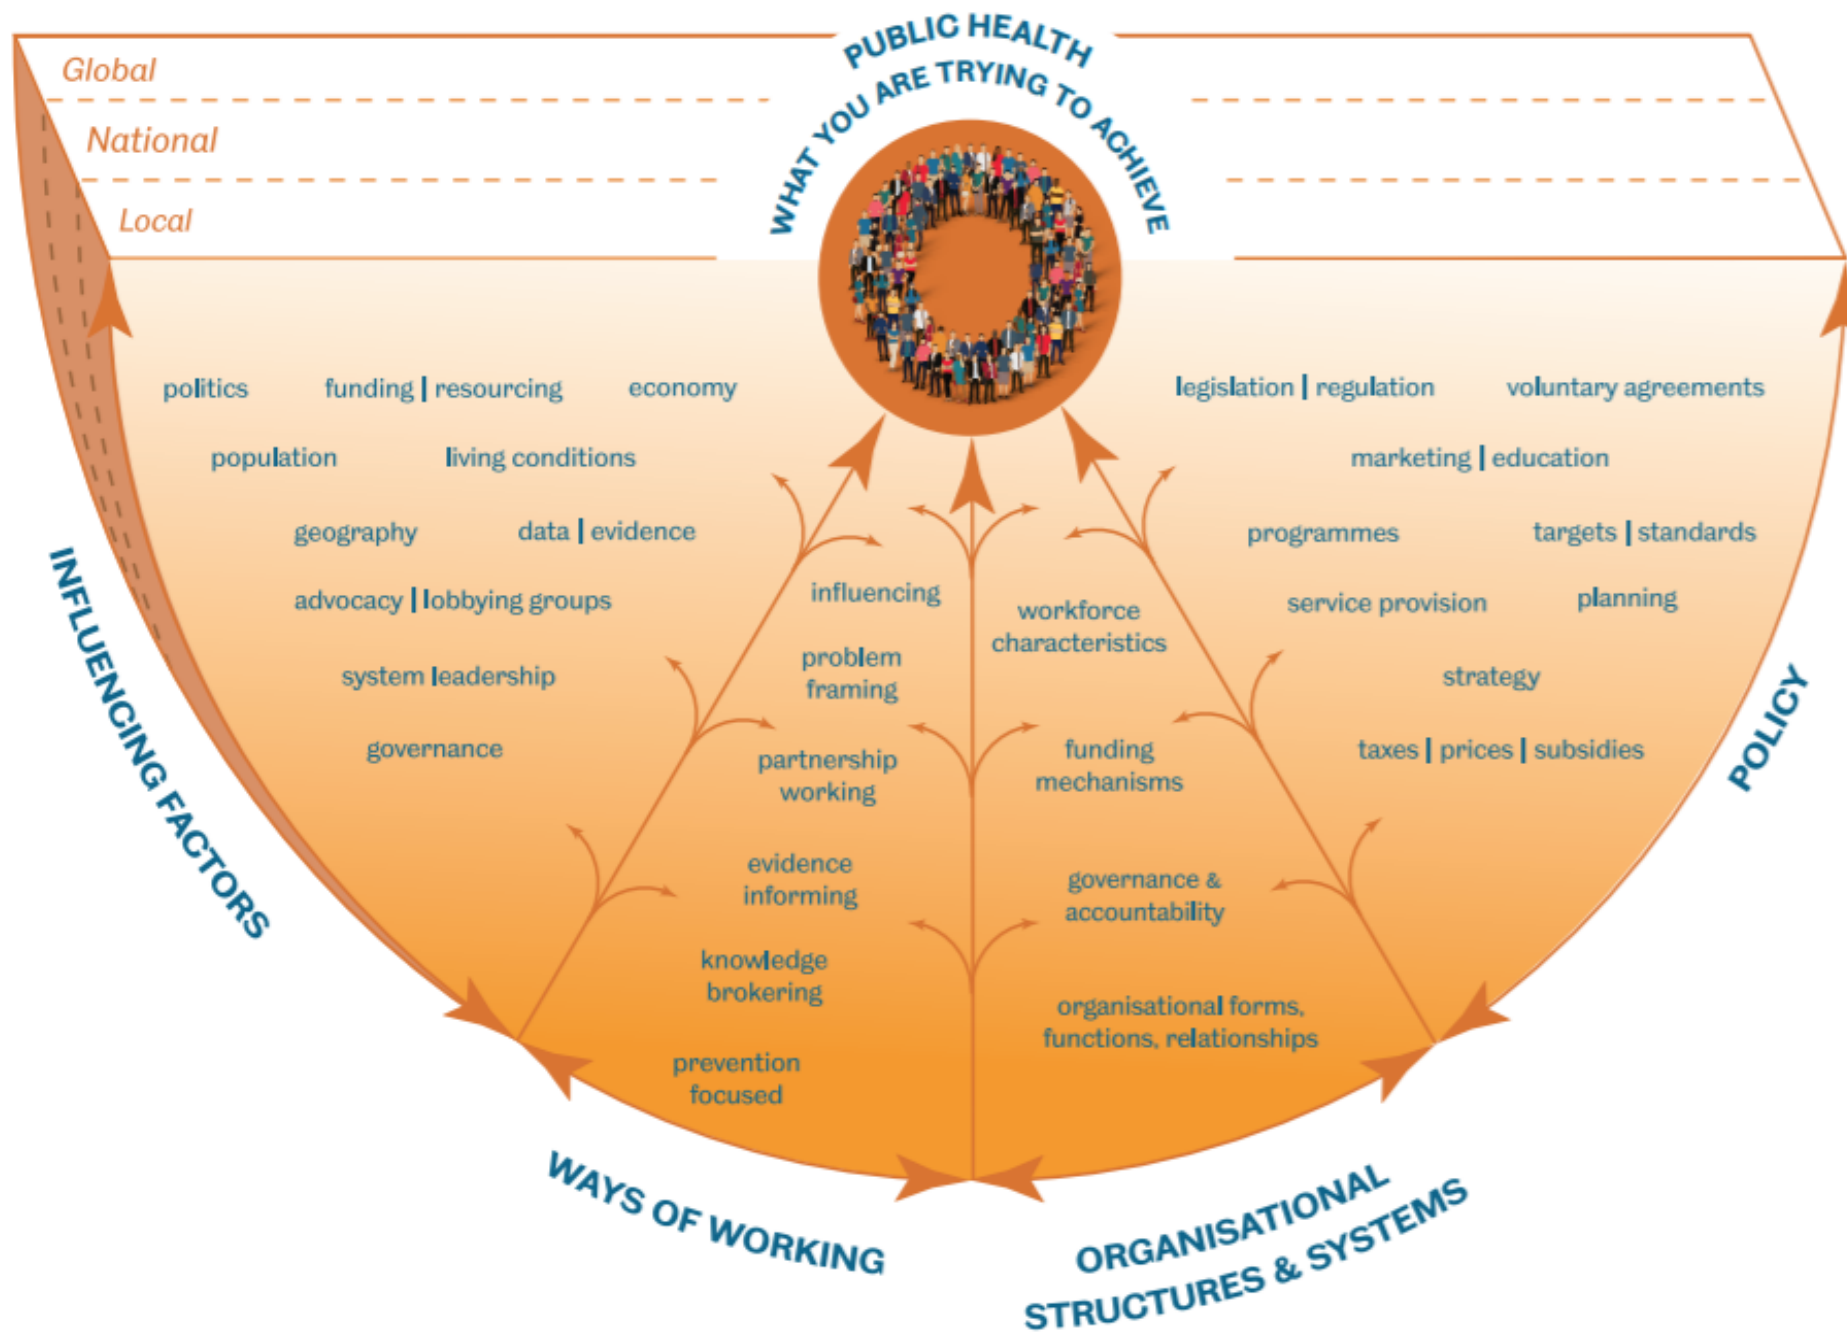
Global

National

Local

PUBLIC HEALTH

WHAT YOU ARE TRYING TO ACHIEVE

politics

funding | resourcing

economy

population

living conditions

geography

data | evidence

advocacy | lobbying groups

system leadership

governance

INFLUENCING FACTORS

influencing

problem framing

partnership working

evidence informing

knowledge brokering

prevention focused

WAYS OF WORKING

workforce characteristics

funding mechanisms

governance & accountability

organisational forms, functions, relationships

ORGANISATIONAL STRUCTURES & SYSTEMS

legislation | regulation

voluntary agreements

marketing | education

programmes

targets | standards

service provision

planning

strategy

taxes | prices | subsidies

POLICY